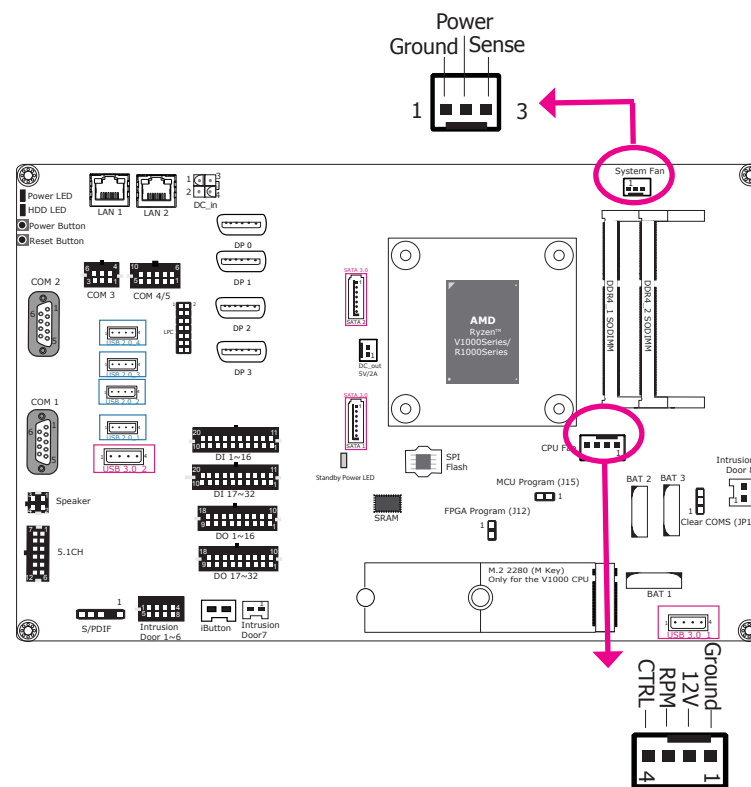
Power
Ground Sense
1 3
System Fan
Power LED
HDD LED
Power Button
Reset Button
LAN 1 LAN 2
1 2 3
DC_in
DP 0
DP 1
DP 2
DP 3
COM 2
COM 3 COM 4/5
LPC
USB 2.0_4
USB 2.0_3
USB 2.0_2
USB 2.0_1
USB 3.0_2
COM 1
SATA 3.0
SATA 2
DC_out 5V/2A
SATA 3.0
SATA 1
AMD
Ryzen™
V1000Series/
R1000Series
DDR4_1 SODIMM
DDR4_2 SODIMM
CPU Fan
Intrusion Door 8
DI 1~16
DI 17~32
DO 1~16
DO 17~32
Standby Power LED
SPI Flash
MCU Program (J15)
FPGA Program (J12)
SRAM
BAT 2 BAT 3
Clear COMS (JP1)
Speaker
5.1CH
M.2 2280 (M Key)
Only for the V1000 CPU
BAT 1
USB 3.0_1
S/PDIF
Intrusion Door 1~6
iButton
Intrusion Door7
CTRL RPM 12V Ground
4 1